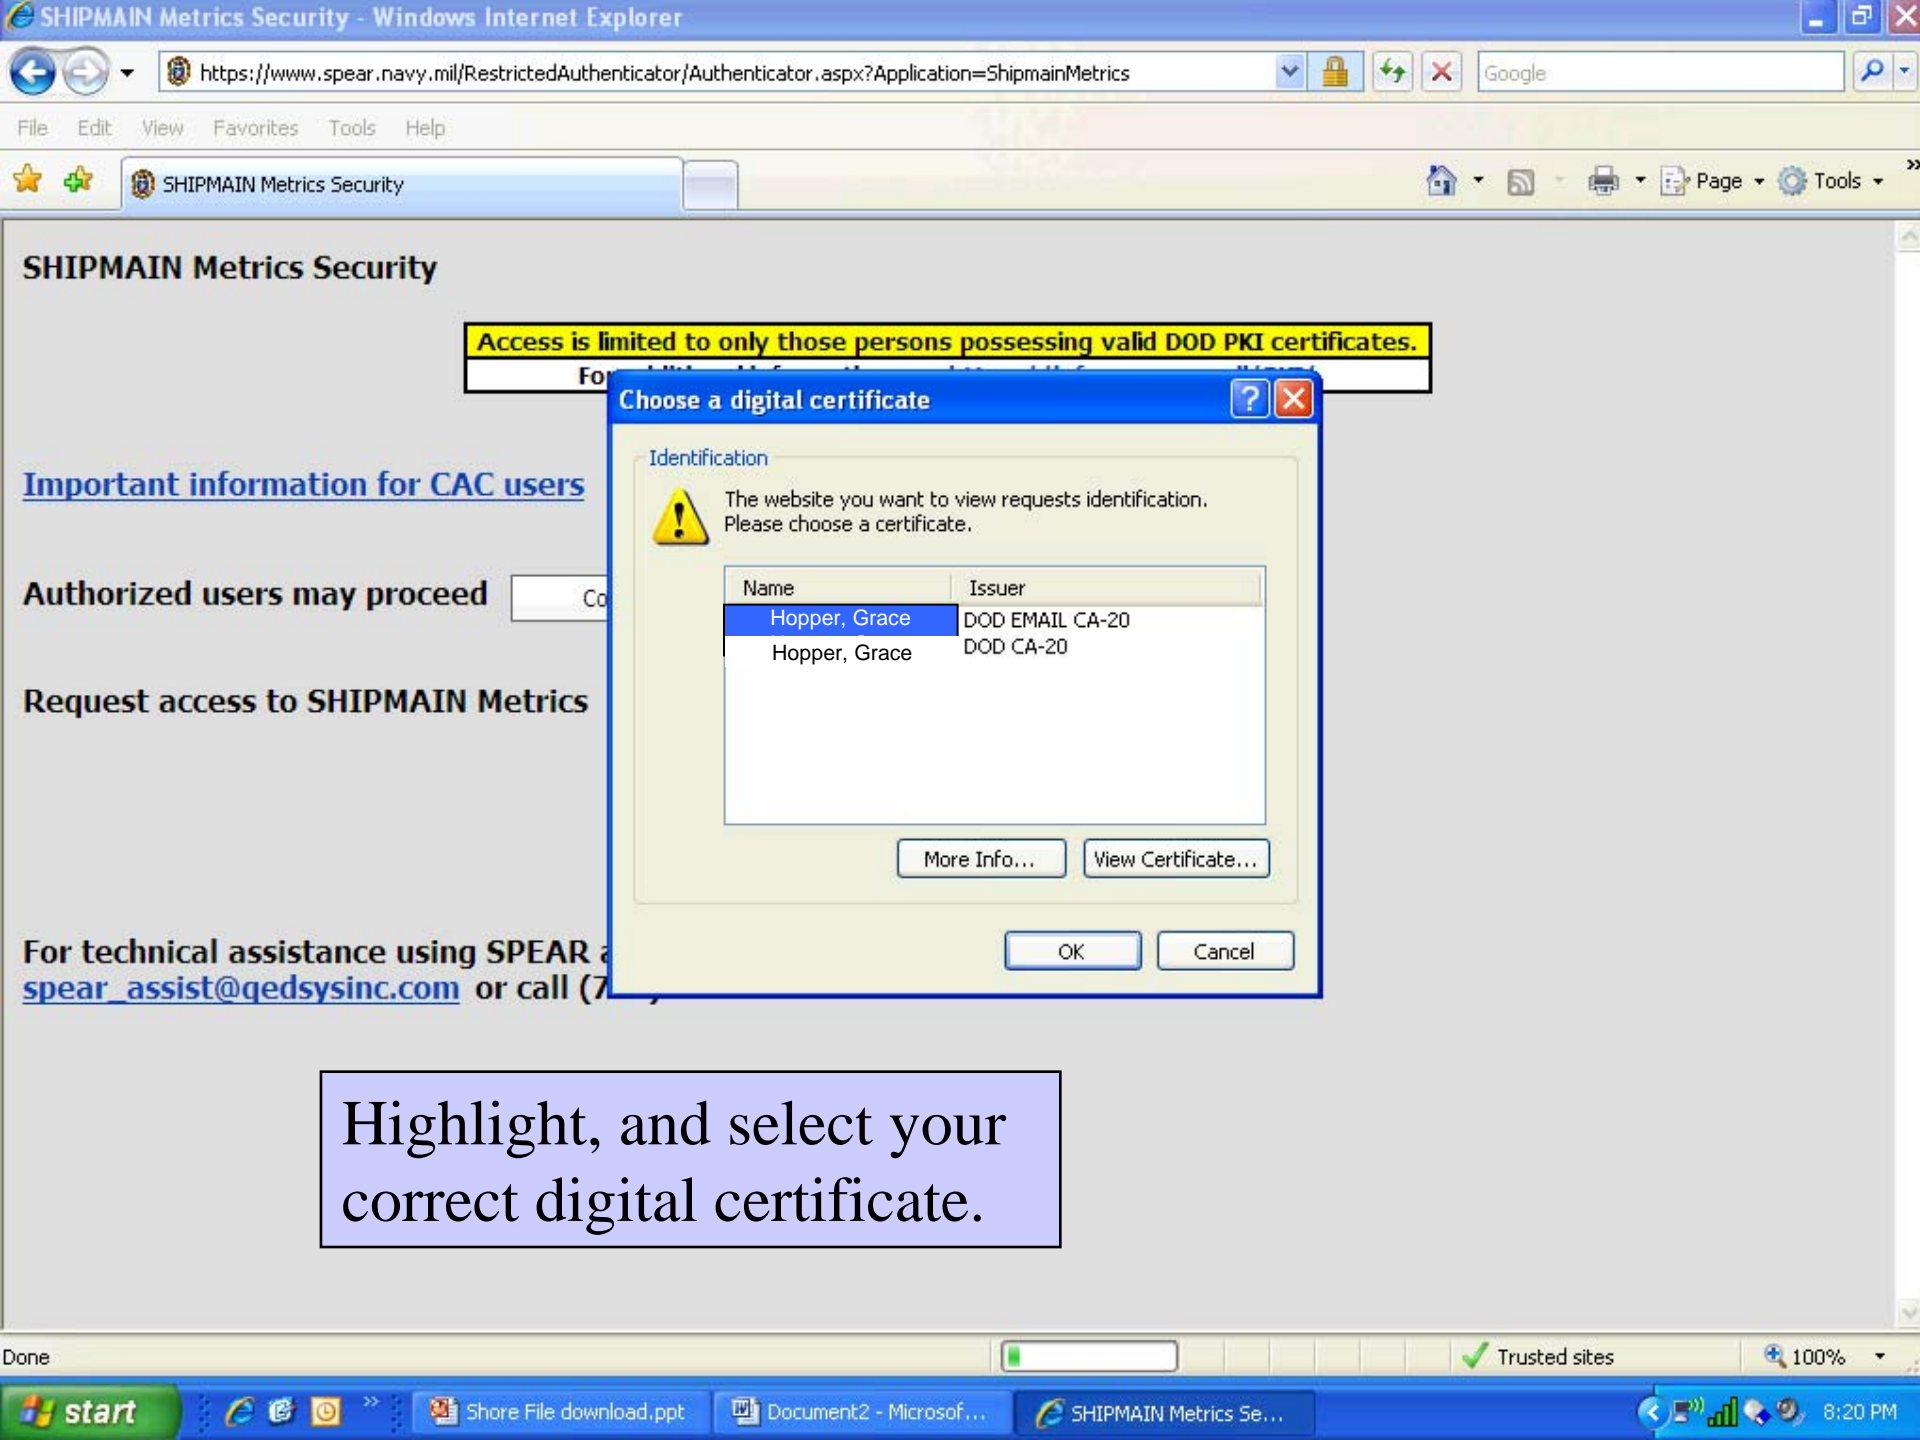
SHIPMAIN Metrics Security - Windows Internet Explorer

https://www.spear.navy.mil/RestrictedAuthenticator/Authenticator.aspx?Application=ShipmainMetrics

Google

File Edit View Favorites Tools Help

SHIPMAIN Metrics Security

Page Tools

SHIPMAIN Metrics Security

Access is limited to only those persons possessing valid DOD PKI certificates.

Fo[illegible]

Important information for CAC users

Authorized users may proceed

Co

Request access to SHIPMAIN Metrics

For technical assistance using SPEAR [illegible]
spear_assist@gedsysinc.com or call (7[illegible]

Choose a digital certificate

Identification

The website you want to view requests identification. Please choose a certificate.

| Name | Issuer |
|---|---|
| Hopper, Grace | DOD EMAIL CA-20 |
| Hopper, Grace | DOD CA-20 |

More Info...

View Certificate...

OK

Cancel

Highlight, and select your correct digital certificate.

Done

Trusted sites

100%

start

Shore File download.ppt

Document2 - Microsof...

SHIPMAIN Metrics Se...

8:20 PM